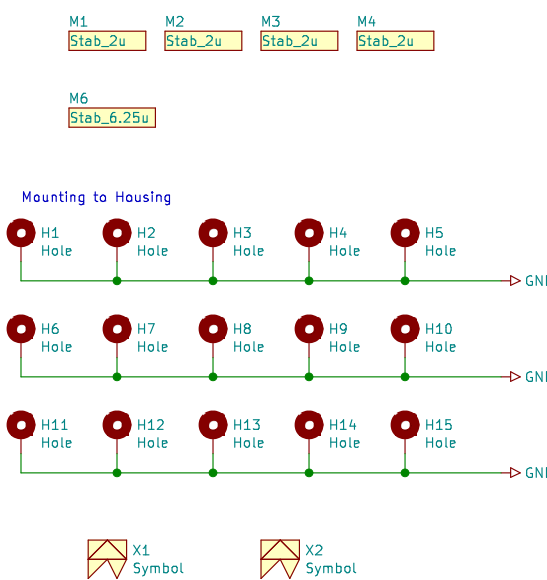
M1
Stab_2u

M2
Stab_2u

M3
Stab_2u

M4
Stab_2u

M6
Stab_6.25u

Mounting to Housing

H1
Hole

H2
Hole

H3
Hole

H4
Hole

H5
Hole

GNI

H6
Hole

H7
Hole

H8
Hole

H9
Hole

H10
Hole

GNI

H11
Hole

H12
Hole

H13
Hole

H14
Hole

H15
Hole

GNI

X1
Symbol

X2
Symbol